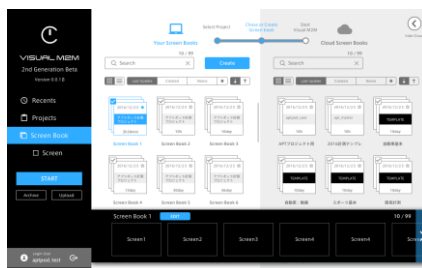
VISUAL M2M
2nd Generation Beta
Version 0.0.1 β

Recents
Projects
Screen Book
Screen

START

Archive
Upload

Login User
aptpod.root

Select Project
Choose or Create Screen Book
Start Visual M2M

Your Screen Books
10 / 99
Search
Create

Last Update
Created
Name

Screen Book 1
Screen Book 2
Screen Book 3
Screen Book 4
Screen Book 5
Screen Book 6

Cloud Screen Books
10 / 99
Search

Last Update
Created
Name

TEMPLATE
TEMPLATE
TEMPLATE
TEMPLATE

Screen Book 1
EDIT
10 / 99

Screen1
Screen2
Screen3
Screen4
Screen4
Screen4